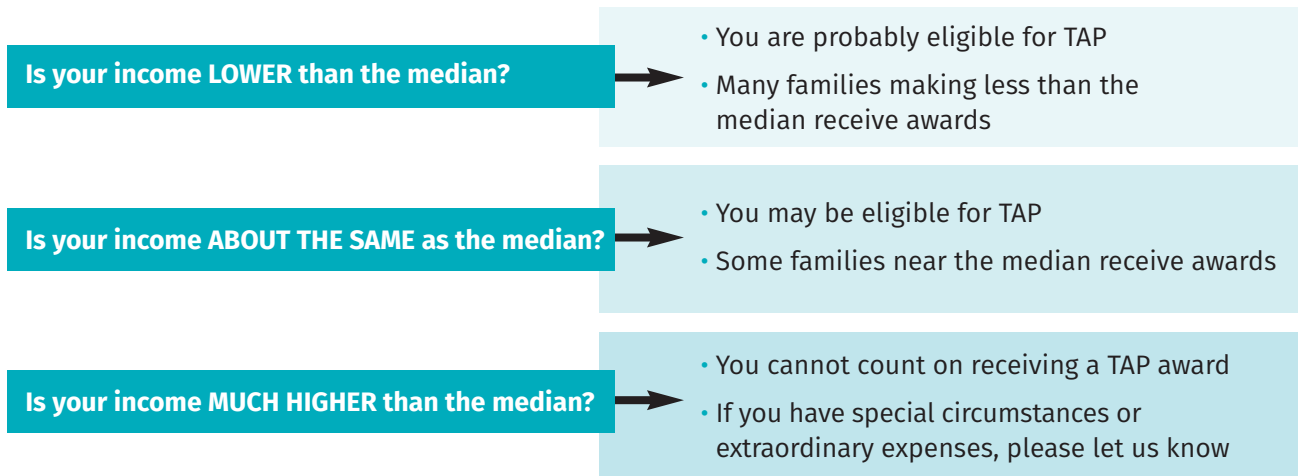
Is your income LOWER than the median?

• You are probably eligible for TAP
• Many families making less than the median receive awards

Is your income ABOUT THE SAME as the median?

• You may be eligible for TAP
• Some families near the median receive awards

Is your income MUCH HIGHER than the median?

• You cannot count on receiving a TAP award
• If you have special circumstances or extraordinary expenses, please let us know